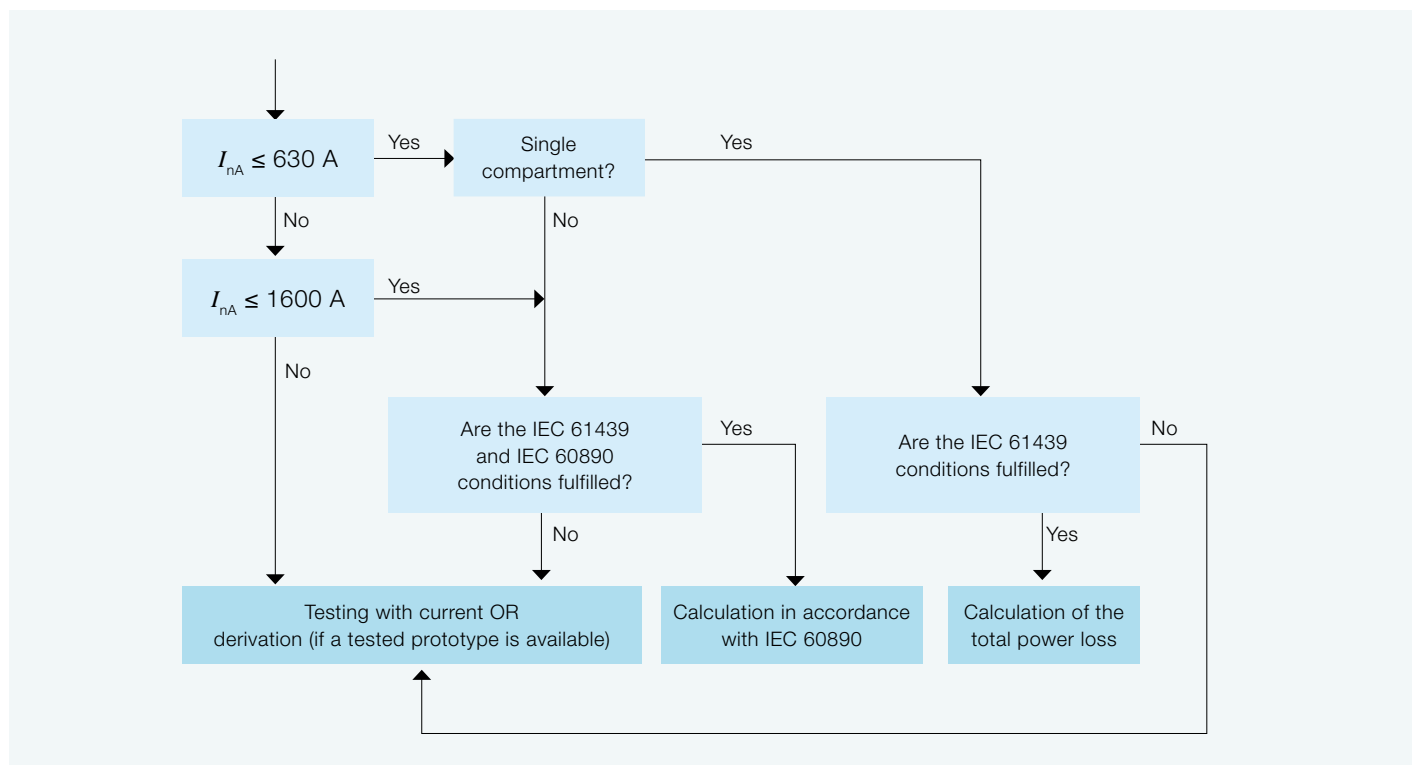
$I_{nA} \leq 630$ A

Yes

Single compartment?

Yes

No

No

$I_{nA} \leq 1600$ A

Yes

No

Are the IEC 61439 and IEC 60890 conditions fulfilled?

Yes

Are the IEC 61439 conditions fulfilled?

No

No

Yes

Testing with current OR derivation (if a tested prototype is available)

Calculation in accordance with IEC 60890

Calculation of the total power loss